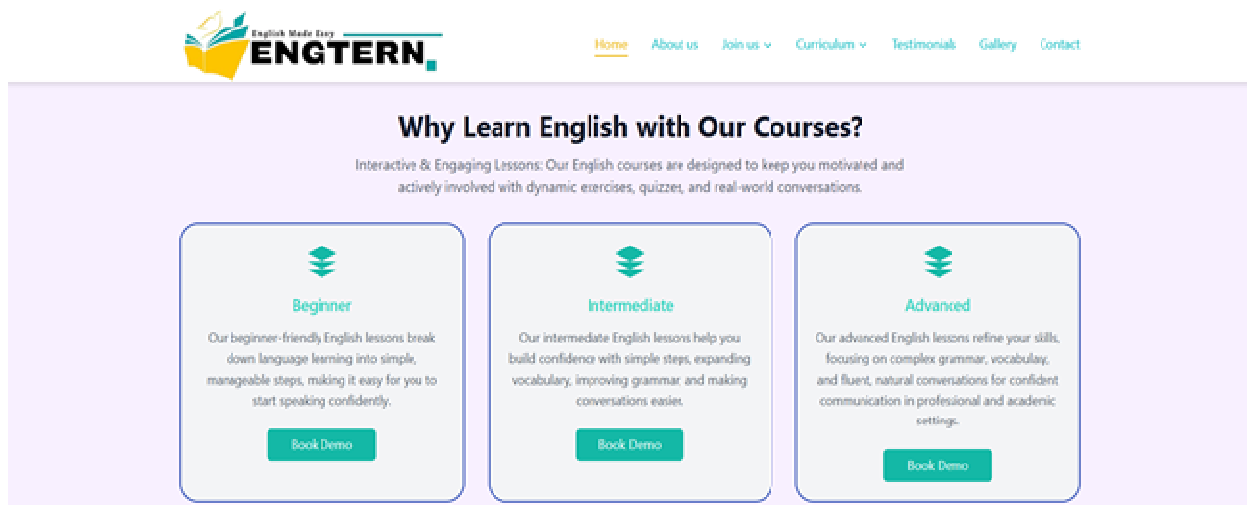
English Made Easy
ENGTERN.

Home About us Join us Curriculum Testimonials Gallery Contact

Why Learn English with Our Courses?

Interactive & Engaging Lessons: Our English courses are designed to keep you motivated and actively involved with dynamic exercises, quizzes, and real-world conversations.

Beginner

Our beginner-friendly English lessons break down language learning into simple, manageable steps, making it easy for you to start speaking confidently.

Book Demo

Intermediate

Our intermediate English lessons help you build confidence with simple steps, expanding vocabulary, improving grammar and making conversations easier.

Book Demo

Advanced

Our advanced English lessons refine your skills, focusing on complex grammar, vocabulay, and fluent, natural conversations for confident communication in professional and academic settings.

Book Demo